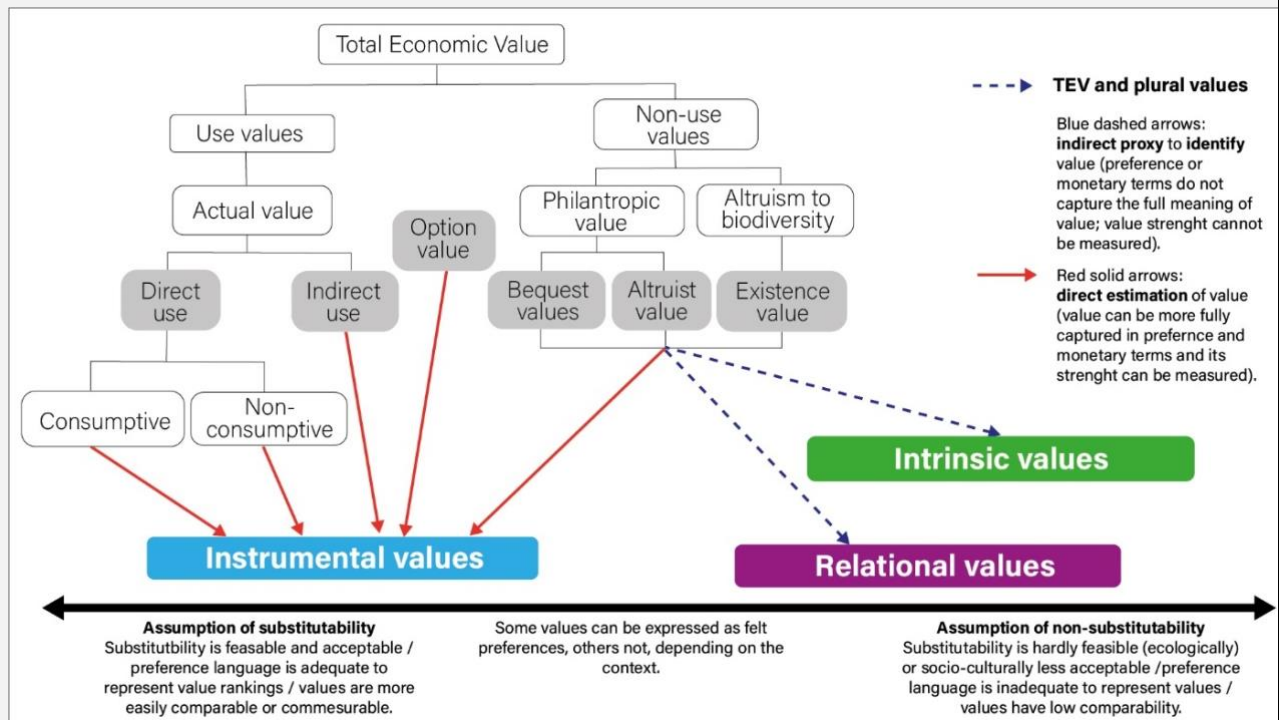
Total Economic Value

Use values

Non-use values

Actual value

Option value

Philantropic value

Altruism to biodiversity

Direct use

Indirect use

Bequest values

Altruist value

Existence value

Consumptive

Non-consumptive

TEV and plural values

Blue dashed arrows: **indirect proxy** to **identify** value (preference or monetary terms do not capture the full meaning of value; value strenght cannot be measured).

Red solid arrows: **direct estimation** of value (value can be more fully captured in prefernce and monetary terms and its strenght can be measured).

Intrinsic values

Instrumental values

Relational values

**Assumption of substitutability**
Substitutbility is feasable and acceptable / preference language is adequate to represent value rankings / values are more easily comparable or commesurable.

Some values can be expressed as felt preferences, others not, depending on the context.

**Assumption of non-substitutability**
Substitutability is hardly feasible (ecologically) or socio-culturally less acceptable /preference language is inadequate to represent values / values have low comparability.